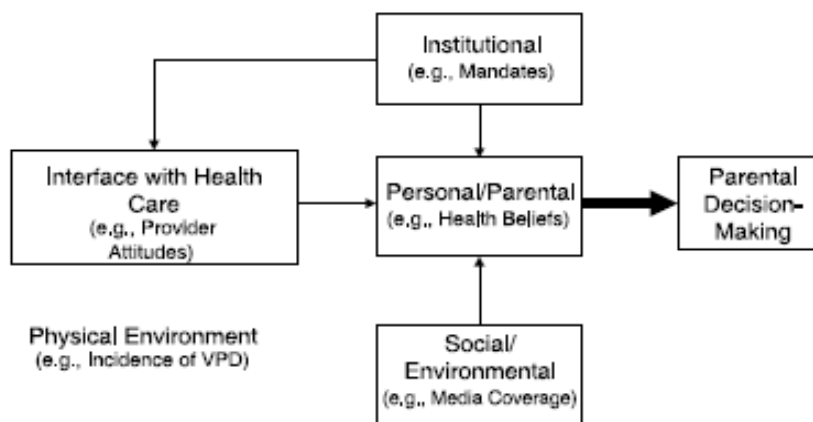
Institutional
(e.g., Mandates)

Interface with Health Care
(e.g., Provider Attitudes)

Personal/Parental
(e.g,, Health Beliefs)

Parental Decision-Making

Physical Environment
(e.g., Incidence of VPD)

Social/Environmental
(e.g,, Media Coverage)